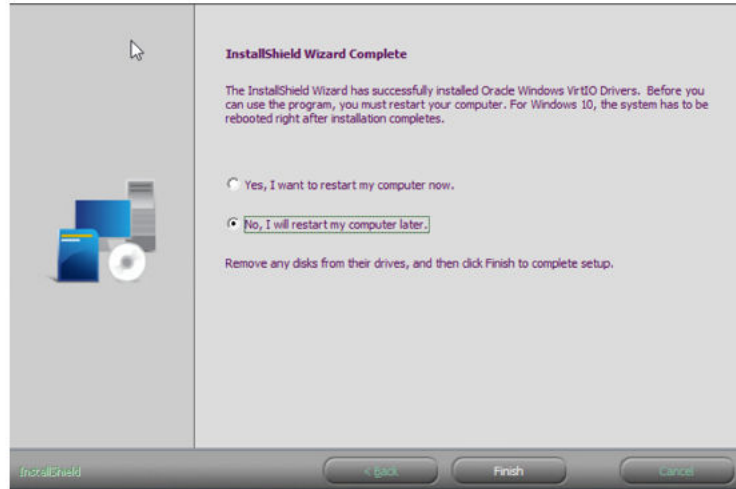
InstallShield Wizard Complete

The InstallShield Wizard has successfully installed Oracle Windows VirtIO Drivers. Before you can use the program, you must restart your computer. For Windows 10, the system has to be rebooted right after installation completes.

Yes, I want to restart my computer now.

No, I will restart my computer later.

Remove any disks from their drives, and then click Finish to complete setup.

InstallShield

< Back

Finish

Cancel